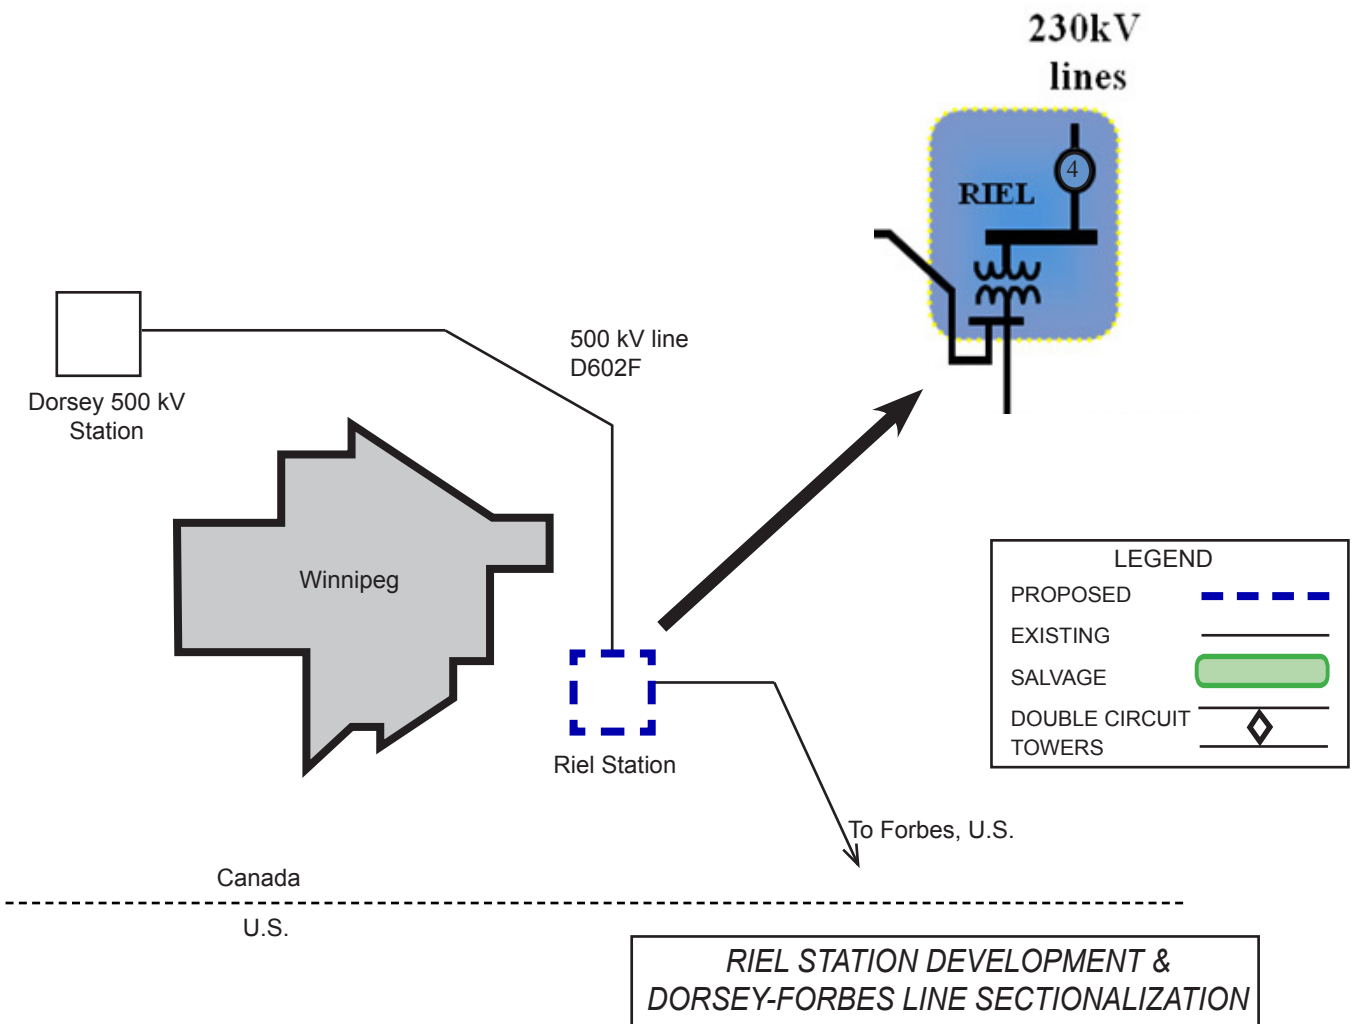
230kV lines

RIEL

4

500 kV line D602F

Dorsey 500 kV Station

Winnipeg

Riel Station

LEGEND

PROPOSED

EXISTING

SALVAGE

DOUBLE CIRCUIT TOWERS

To Forbes, U.S.

Canada

U.S.

RIEL STATION DEVELOPMENT & DORSEY-FORBES LINE SECTIONALIZATION